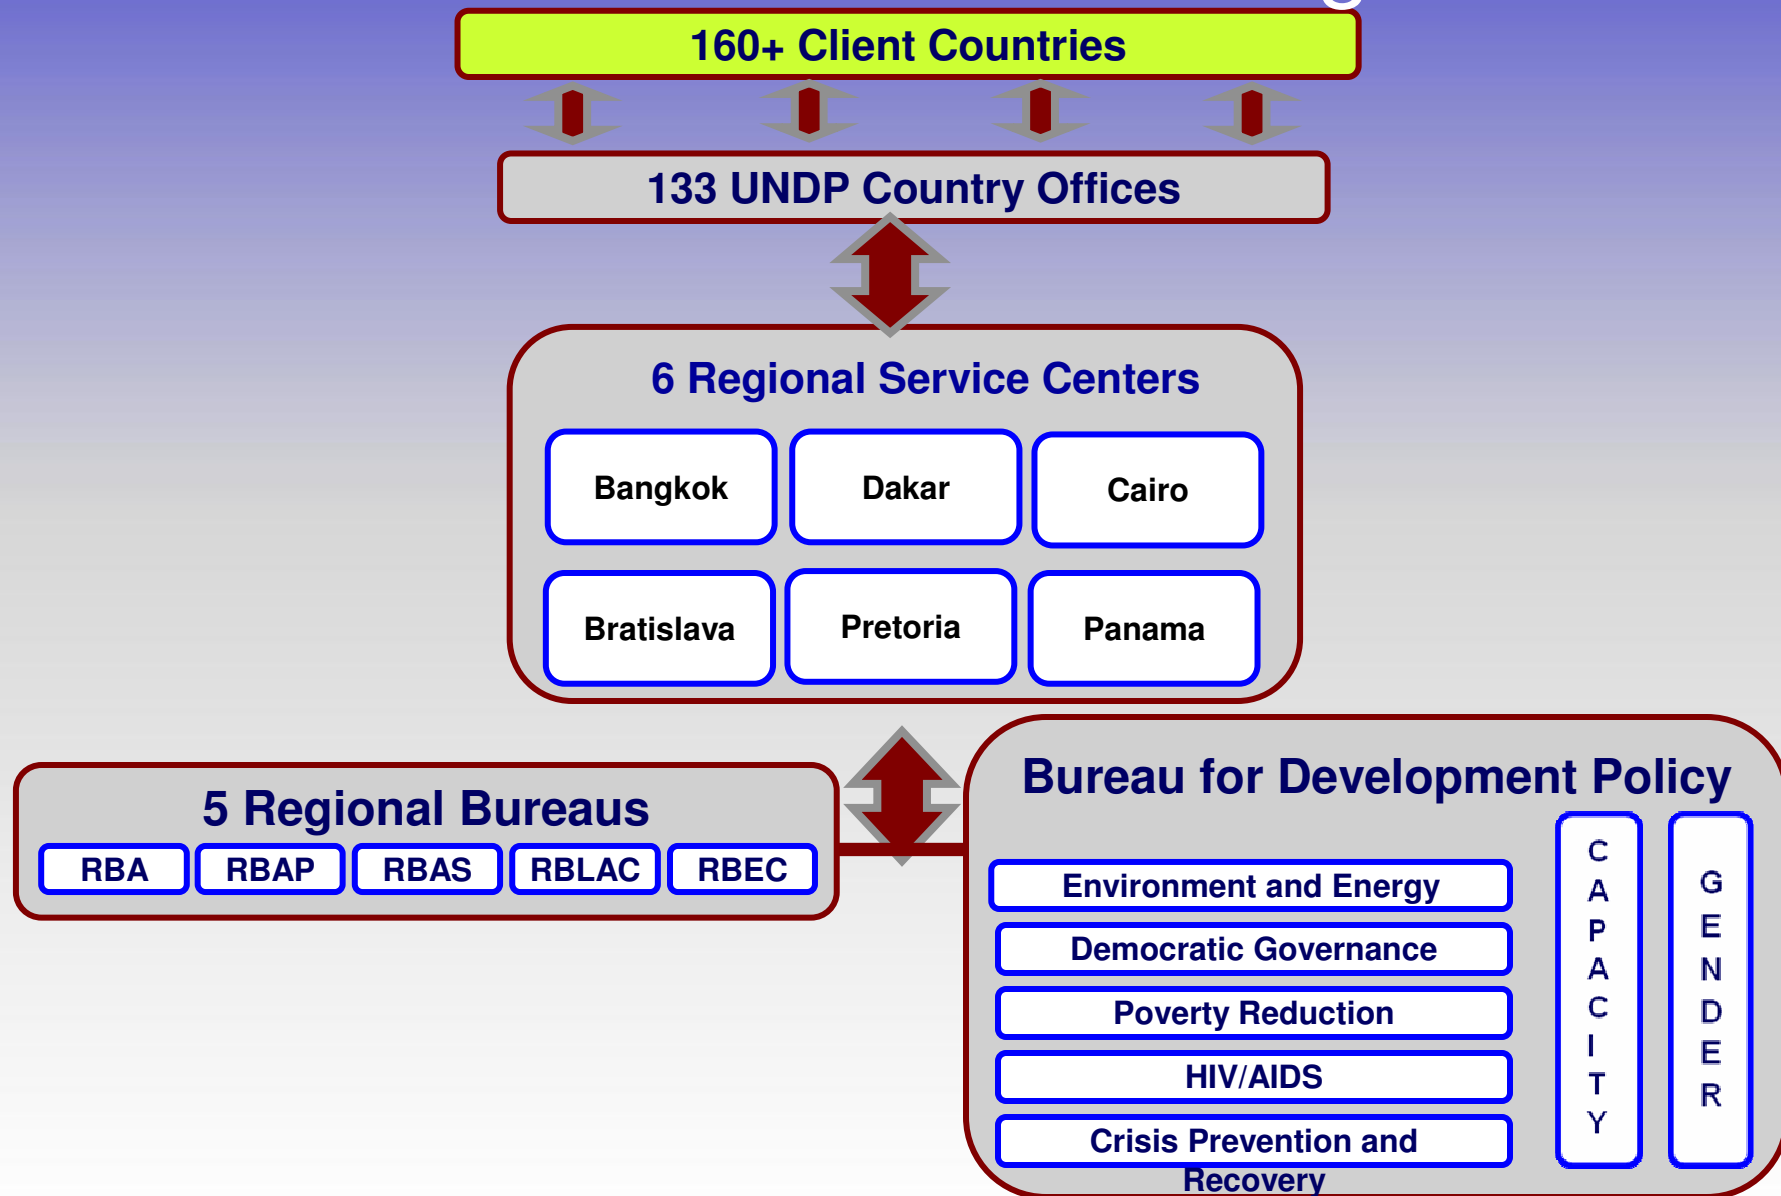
160+ Client Countries

133 UNDP Country Offices

6 Regional Service Centers

Bangkok

Dakar

Cairo

Bratislava

Pretoria

Panama

5 Regional Bureaus

RBA

RBAP

RBAS

RBLAC

RBEC

Bureau for Development Policy

Environment and Energy

Democratic Governance

Poverty Reduction

HIV/AIDS

Crisis Prevention and Recovery

CAPACITY

GENDER